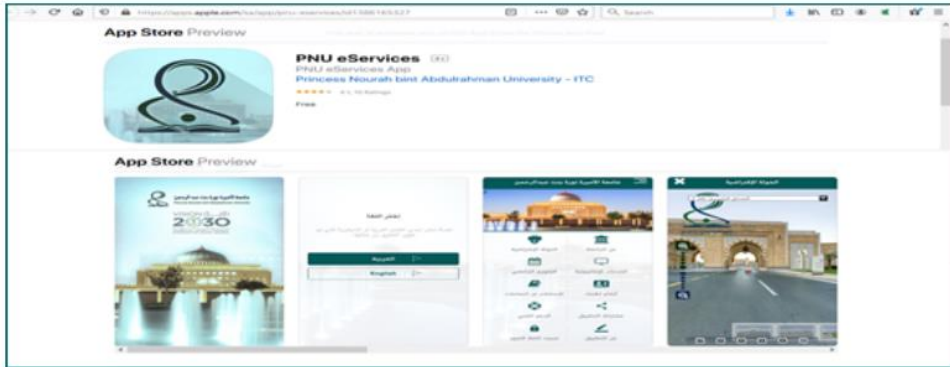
https://apps.apple.com/sa/app/pnu-eservices/id1386183327

Search

App Store Preview

PNU eServices 4+

PNU eServices App

Princess Nourah bint Abdulrahman University - ITC

★★★★★ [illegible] Ratings

Free

App Store Preview

2030

العربية

English